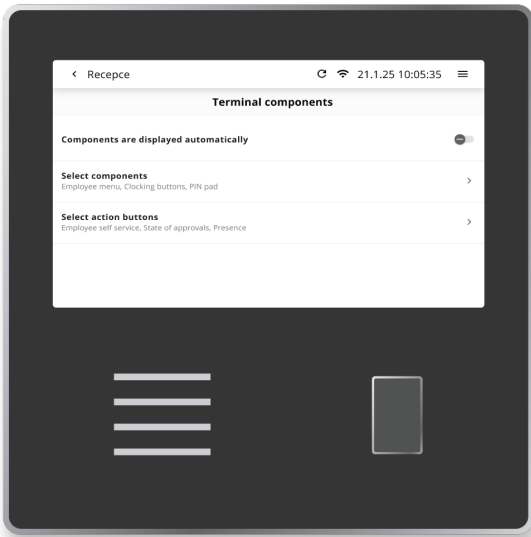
< Recepce 21.1.25 10:05:35

Terminal components

Components are displayed automatically

Select components
Employee menu, Clocking buttons, PIN pad >

Select action buttons
Employee self service, State of approvals, Presence >